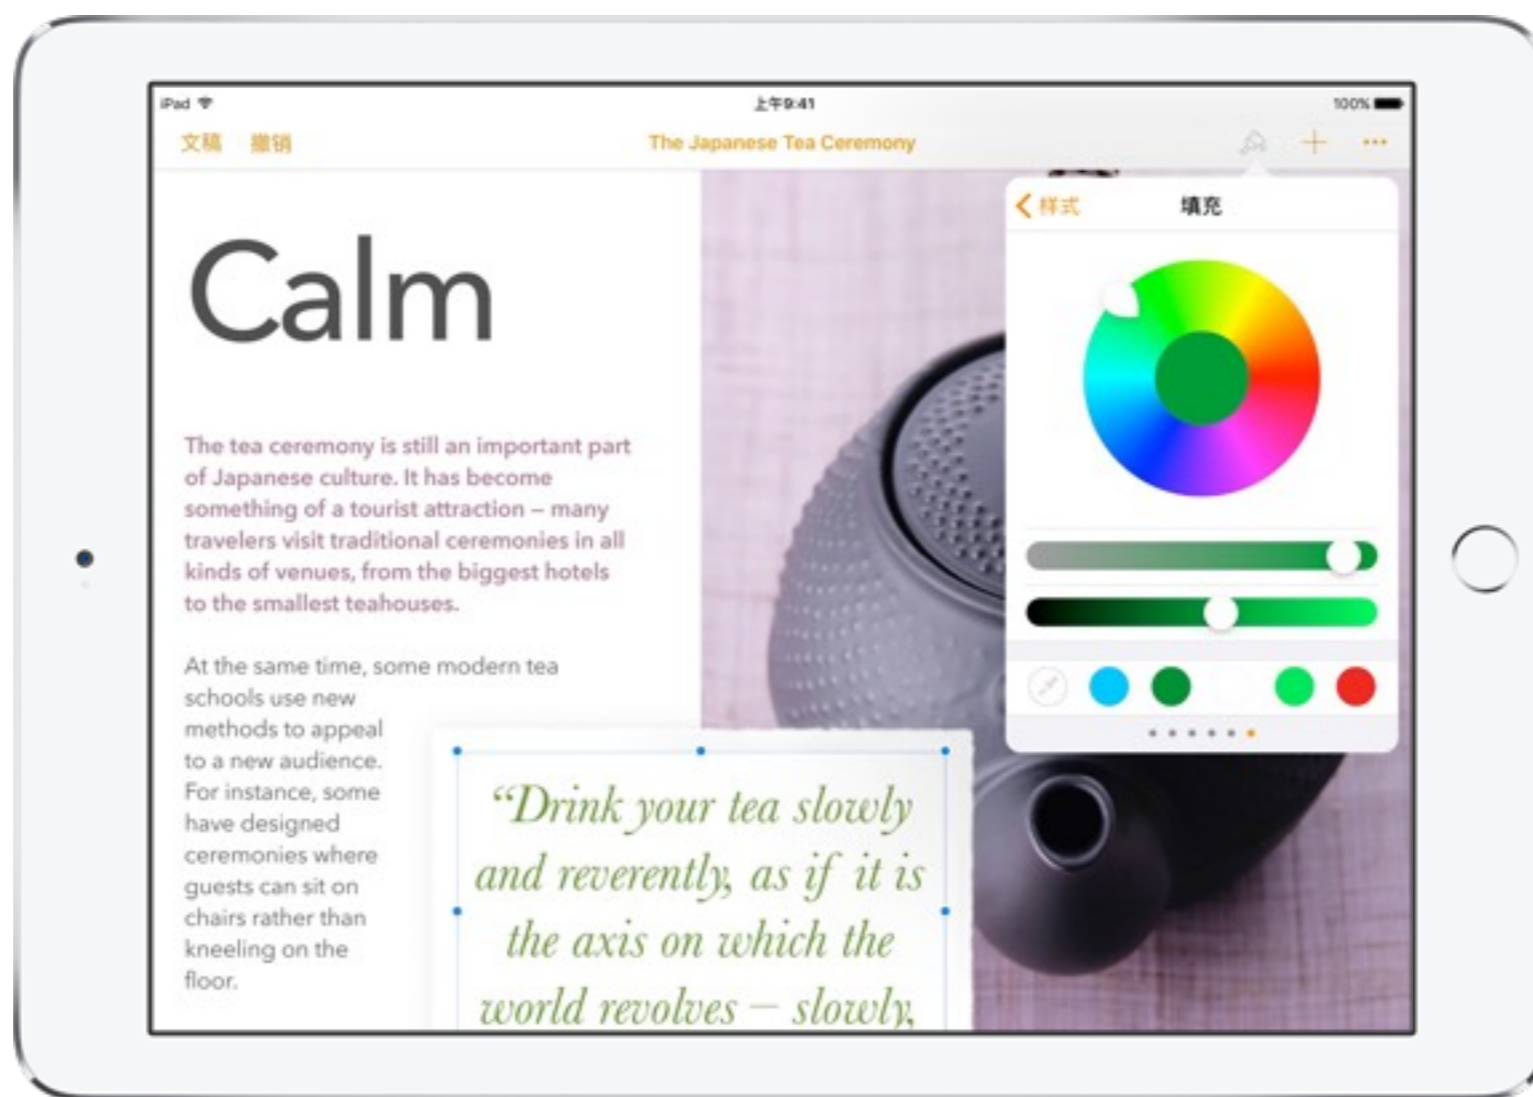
iPad 上午9:41 100%

文稿 撤销 The Japanese Tea Ceremony

‹ 样式 填充

Calm

The tea ceremony is still an important part of Japanese culture. It has become something of a tourist attraction – many travelers visit traditional ceremonies in all kinds of venues, from the biggest hotels to the smallest teahouses.

At the same time, some modern tea schools use new methods to appeal to a new audience. For instance, some have designed ceremonies where guests can sit on chairs rather than kneeling on the floor.

“Drink your tea slowly and reverently, as if it is the axis on which the world revolves – slowly,